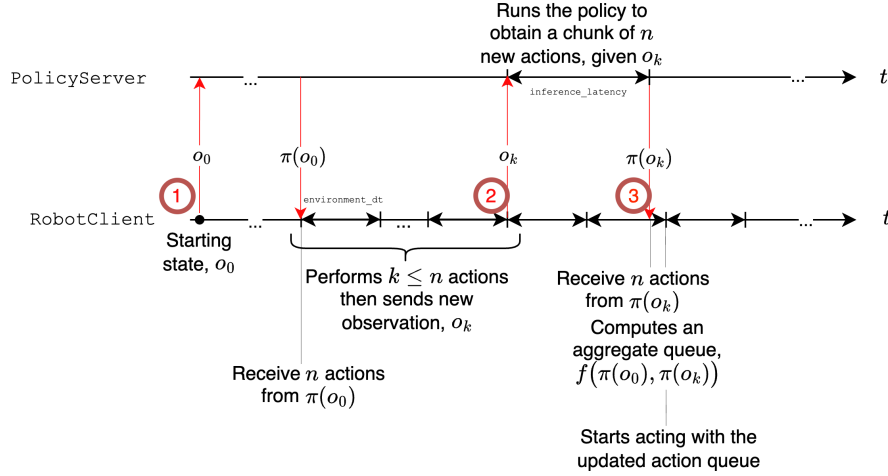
Runs the policy to obtain a chunk of $n$ new actions, given $o_k$

PolicyServer

...

...

$t$

inference_latency

$o_0$

$\pi(o_0)$

$o_k$

$\pi(o_k)$

1

2

3

environment_dt

RobotClient

...

...

...

$t$

Starting state, $o_0$

Performs $k \leq n$ actions then sends new observation, $o_k$

Receive $n$ actions from $\pi(o_k)$

Computes an aggregate queue, $f(\pi(o_0), \pi(o_k))$

Receive $n$ actions from $\pi(o_0)$

Starts acting with the updated action queue